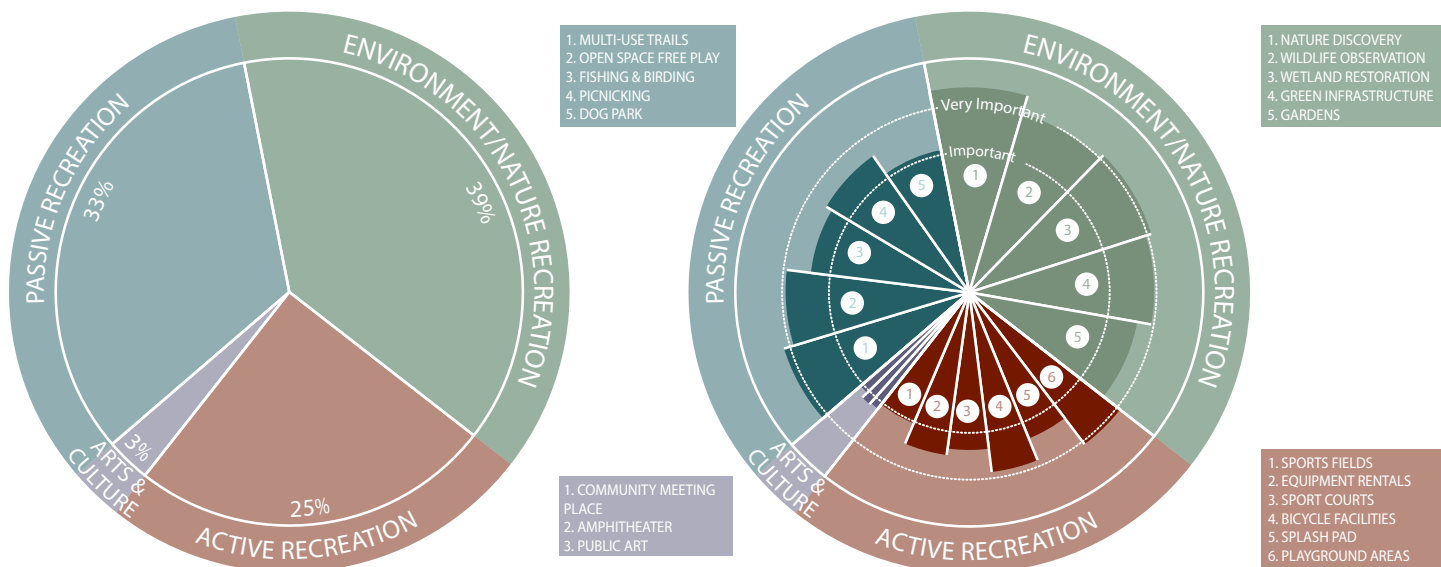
PASSIVE RECREATION
33%
ENVIRONMENT/NATURE RECREATION
39%
ARTS & CULTURE
3%
25%
ACTIVE RECREATION

1. MULTI-USE TRAILS
2. OPEN SPACE FREE PLAY
3. FISHING & BIRDING
4. PICNICKING
5. DOG PARK

1. COMMUNITY MEETING PLACE
2. AMPHITHEATER
3. PUBLIC ART

PASSIVE RECREATION
ENVIRONMENT/NATURE RECREATION
Very Important
Important
5
4
3
2
1
1
2
3
4
5
1
2
3
4
5
6
ARTS & CULTURE
ACTIVE RECREATION

1. NATURE DISCOVERY
2. WILDLIFE OBSERVATION
3. WETLAND RESTORATION
4. GREEN INFRASTRUCTURE
5. GARDENS

1. SPORTS FIELDS
2. EQUIPMENT RENTALS
3. SPORT COURTS
4. BICYCLE FACILITIES
5. SPLASH PAD
6. PLAYGROUND AREAS